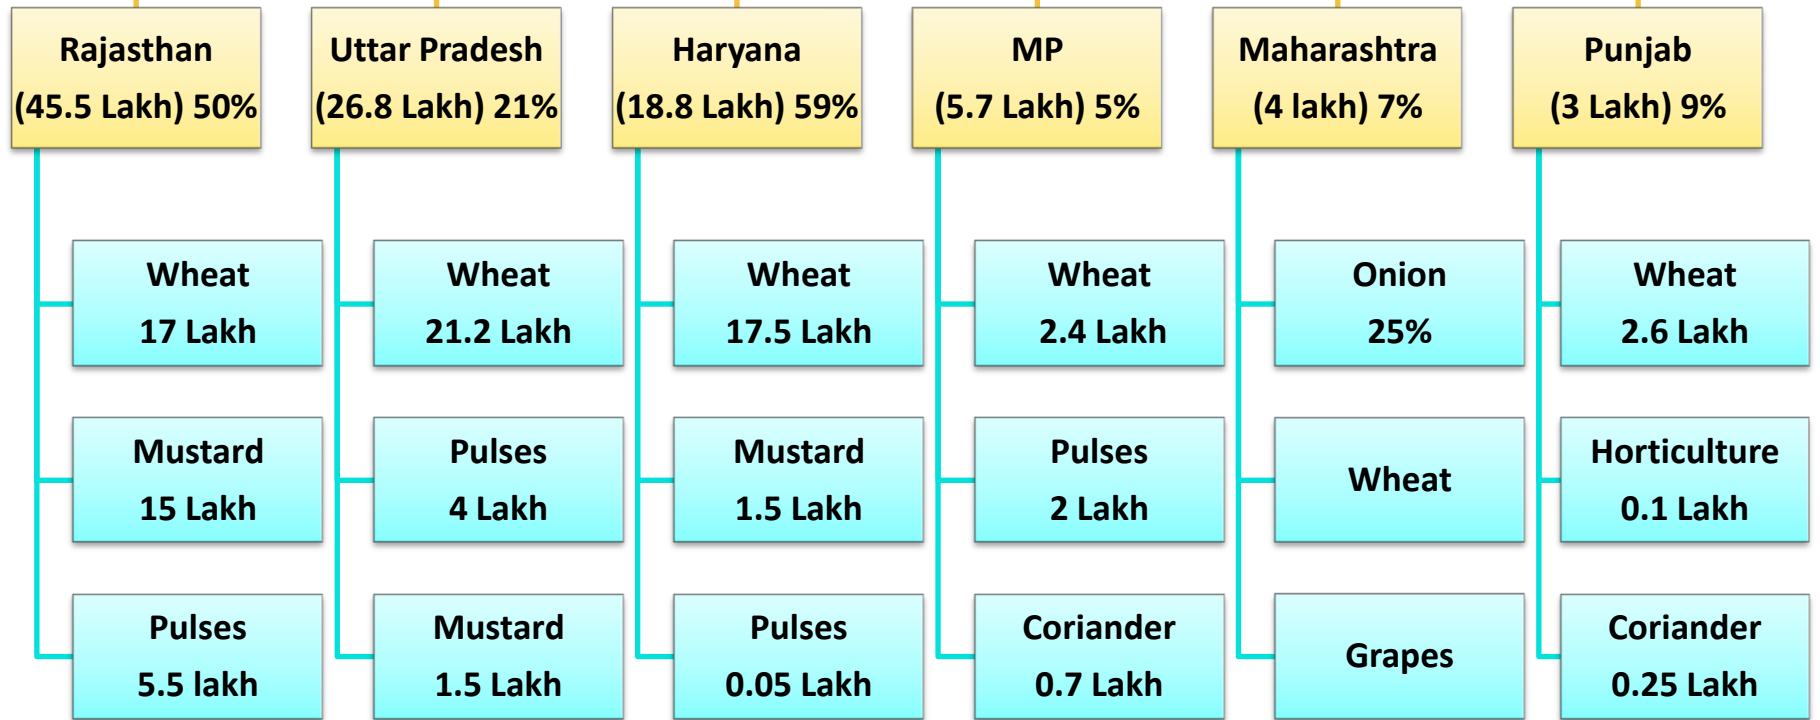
Rajasthan
(45.5 Lakh) 50%

Wheat
17 Lakh

Mustard
15 Lakh

Pulses
5.5 lakh

Uttar Pradesh
(26.8 Lakh) 21%

Wheat
21.2 Lakh

Pulses
4 Lakh

Mustard
1.5 Lakh

Haryana
(18.8 Lakh) 59%

Wheat
17.5 Lakh

Mustard
1.5 Lakh

Pulses
0.05 Lakh

MP
(5.7 Lakh) 5%

Wheat
2.4 Lakh

Pulses
2 Lakh

Coriander
0.7 Lakh

Maharashtra
(4 lakh) 7%

Onion
25%

Wheat

Grapes

Punjab
(3 Lakh) 9%

Wheat
2.6 Lakh

Horticulture
0.1 Lakh

Coriander
0.25 Lakh